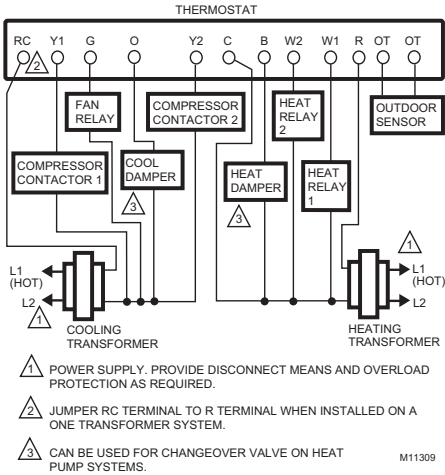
THERMOSTAT

RC Y1 G O Y2 C B W2 W1 R OT OT

2

FAN RELAY

COMPRESSOR CONTACTOR 2

HEAT RELAY 2

OUTDOOR SENSOR

COMPRESSOR CONTACTOR 1

COOL DAMPER

3

HEAT DAMPER

3

HEAT RELAY 1

1

L1 (HOT)

L2

1

L1 (HOT)

L2

COOLING TRANSFORMER

HEATING TRANSFORMER

1 POWER SUPPLY. PROVIDE DISCONNECT MEANS AND OVERLOAD PROTECTION AS REQUIRED.

2 JUMPER RC TERMINAL TO R TERMINAL WHEN INSTALLED ON A ONE TRANSFORMER SYSTEM.

3 CAN BE USED FOR CHANGEOVER VALVE ON HEAT PUMP SYSTEMS.

M11309